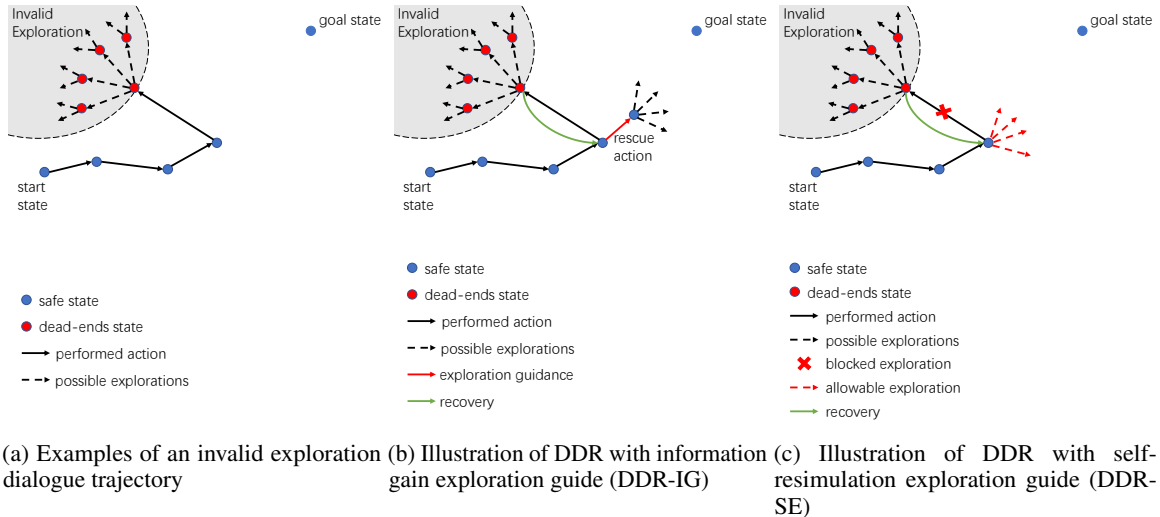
Invalid Exploration

goal state

start state

safe state

dead-ends state

performed action

possible explorations

(a) Examples of an invalid exploration dialogue trajectory

Invalid Exploration

goal state

rescue action

start state

safe state

dead-ends state

performed action

possible explorations

exploration guidance

recovery

(b) Illustration of DDR with information gain exploration guide (DDR-IG)

Invalid Exploration

goal state

start state

safe state

dead-ends state

performed action

possible explorations

blocked exploration

allowable exploration

recovery

(c) Illustration of DDR with self-resimulation exploration guide (DDR-SE)